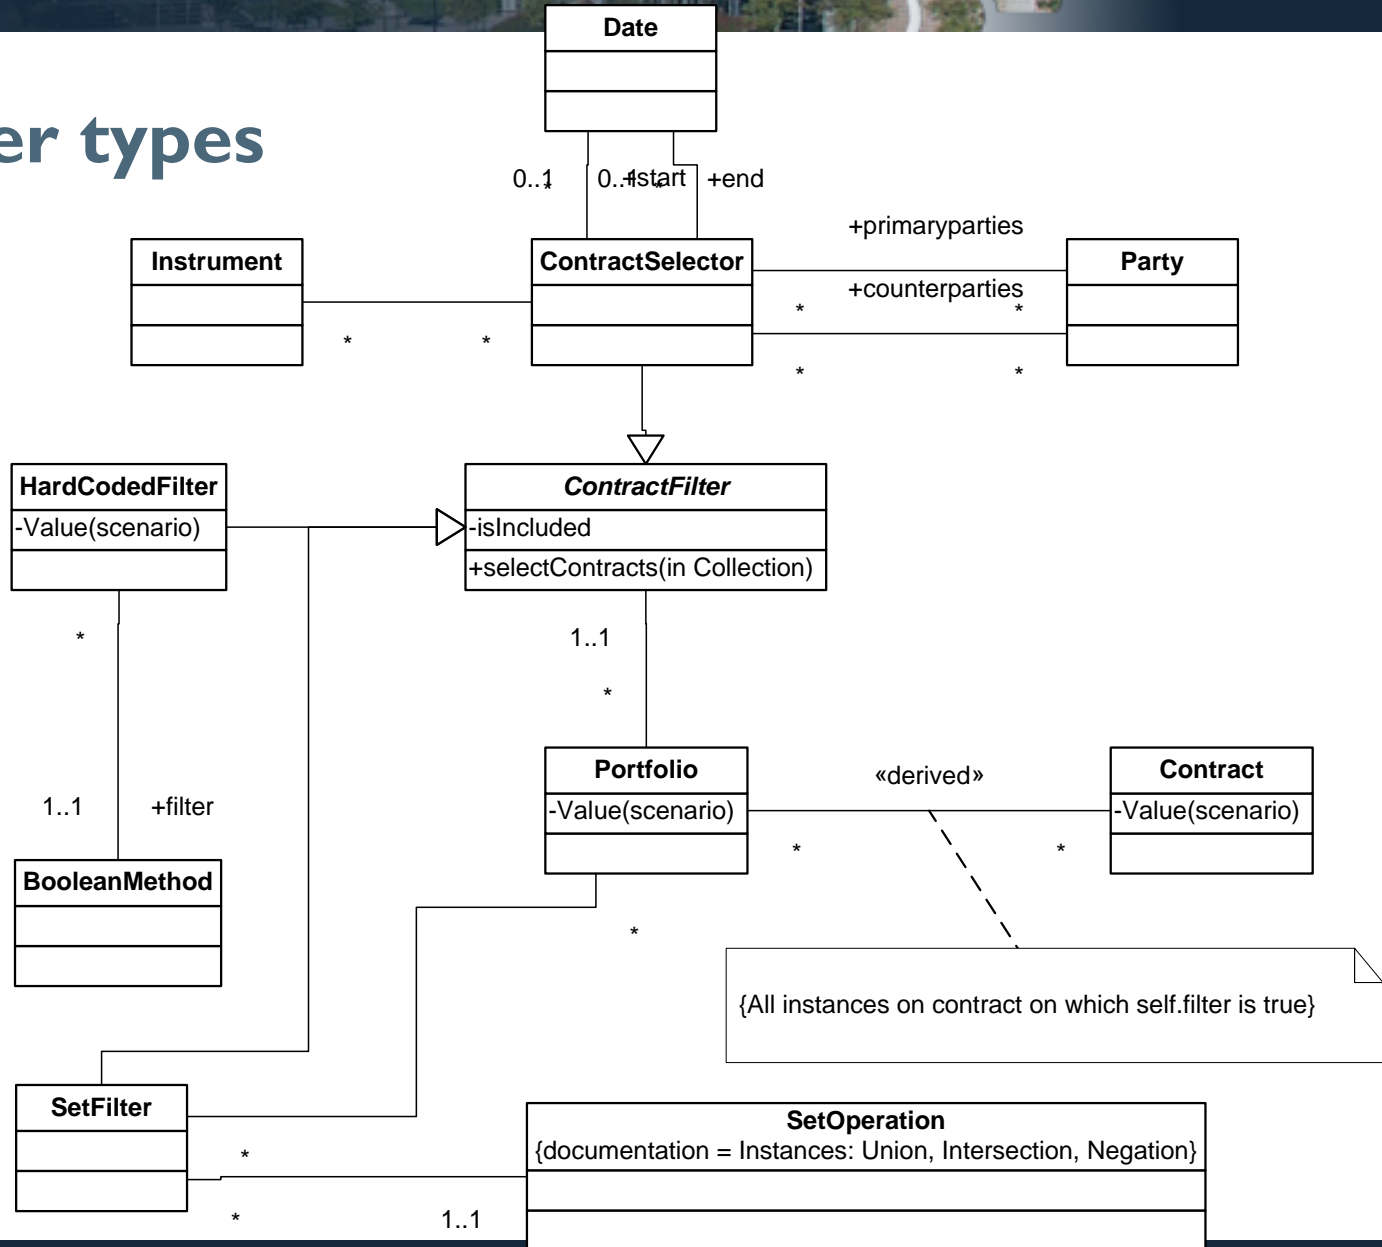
er types

Date

0..1 0..1 +start +end

+primaryparties

Instrument

ContractSelector

Party

+counterparties

* *

* *

* *

HardCodedFilter
-Value(scenario)

*ContractFilter*
-isIncluded
+selectContracts(in Collection)

*

1..1

*

1..1 +filter

BooleanMethod

Portfolio
-Value(scenario)

«derived»

Contract
-Value(scenario)

* *

*

{All instances on contract on which self.filter is true}

SetFilter

SetOperation
{documentation = Instances: Union, Intersection, Negation}

*

* 1..1